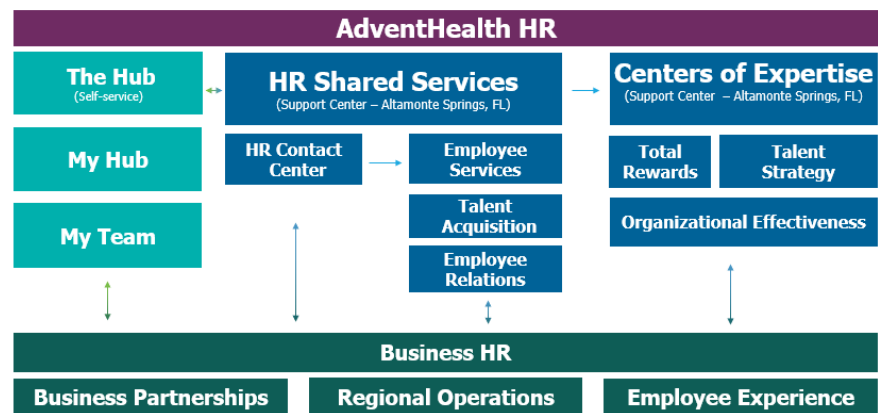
AdventHealth HR

The Hub
(Self-service)

My Hub

My Team

HR Shared Services
(Support Center – Altamonte Springs, FL)

HR Contact Center

Employee Services

Talent Acquisition

Employee Relations

Centers of Expertise
(Support Center – Altamonte Springs, FL)

Total Rewards

Talent Strategy

Organizational Effectiveness

Business HR

Business Partnerships

Regional Operations

Employee Experience